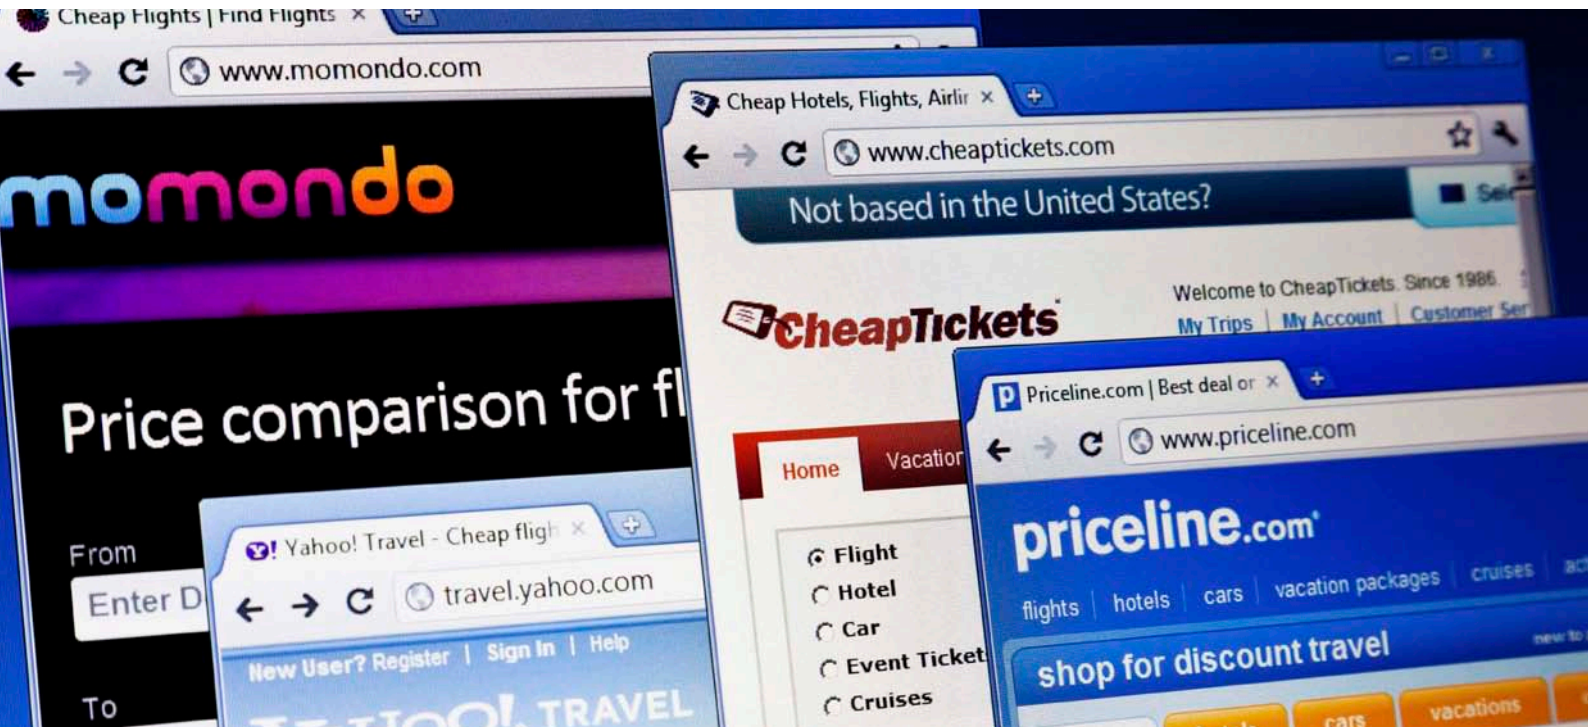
Cheap Flights | Find Flights ×

www.momondo.com

momondo

Price comparison for fl

From

Enter D

To

Yahoo! Travel - Cheap fligh ×

travel.yahoo.com

New User? Register | Sign In | Help

TRAVEL

Cheap Hotels, Flights, Airlir ×

www.cheaptickets.com

Not based in the United States?

CheapTickets

Welcome to CheapTickets. Since 1986.

My Trips | My Account | Customer Ser

Home

Vacation

Flight

Hotel

Car

Event Ticket

Cruises

Priceline.com | Best deal or ×

www.priceline.com

priceline.com

flights | hotels | cars | vacation packages | cruises

shop for discount travel

cars

vacations